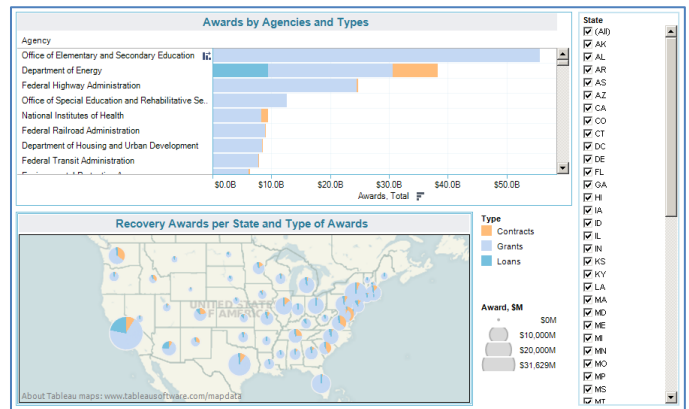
Awards by Agencies and Types

Agency

Office of Elementary and Secondary Education

Department of Energy

Federal Highway Administration

Office of Special Education and Rehabilitative Se..

National Institutes of Health

Federal Railroad Administration

Department of Housing and Urban Development

Federal Transit Administration

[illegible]

$0.0B $10.0B $20.0B $30.0B $40.0B $50.0B

Awards, Total

Recovery Awards per State and Type of Awards

UNITED STATES OF AMERICA

About Tableau maps: www.tableausoftware.com/mapdata

Type
Contracts
Grants
Loans

Award, $M
$0M
$10,000M
$20,000M
$31,629M

State
(All)
AK
AL
AR
AS
AZ
CA
CO
CT
DC
DE
FL
GA
HI
IA
ID
IL
IN
KS
KY
LA
MA
MD
ME
MI
MN
MO
MP
MS
MT